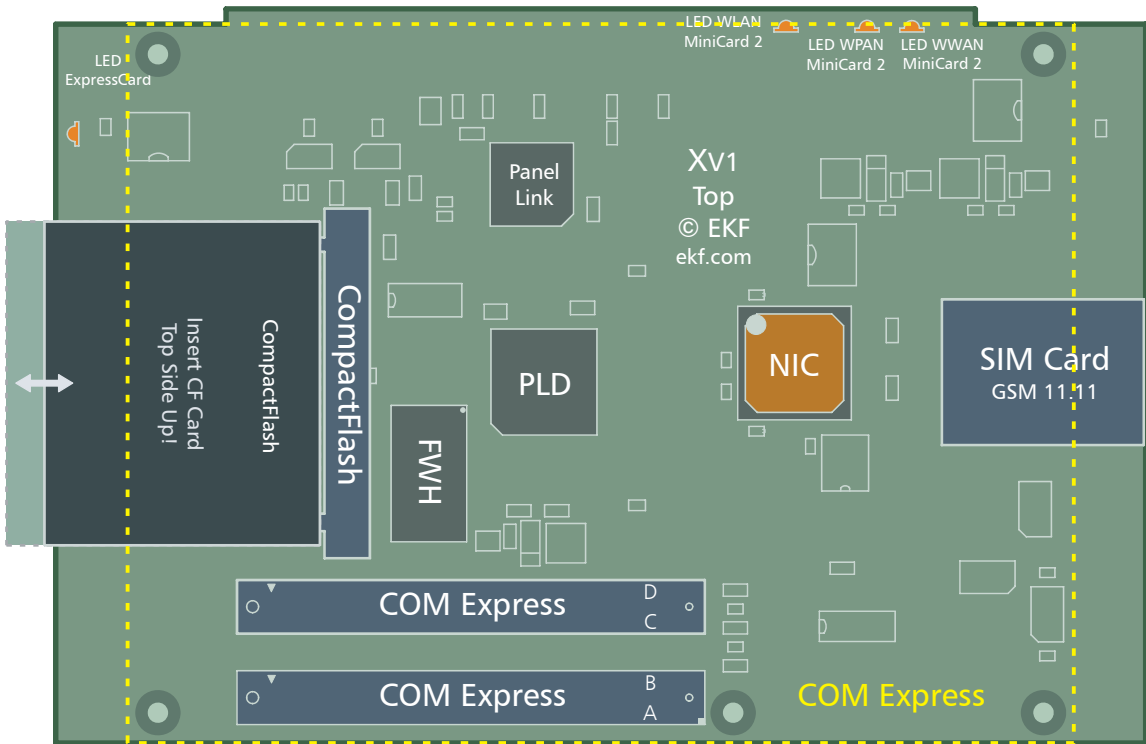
LED ExpressCard

LED WLAN MiniCard 2

LED WPAN MiniCard 2

LED WWAN MiniCard 2

Panel Link

XV1 Top © EKF ekf.com

Insert CF Card Top Side Up!

CompactFlash

CompactFlash

PLD

NIC

SIM Card GSM 11.11

FWH

COM Express

D C

COM Express

B A

COM Express